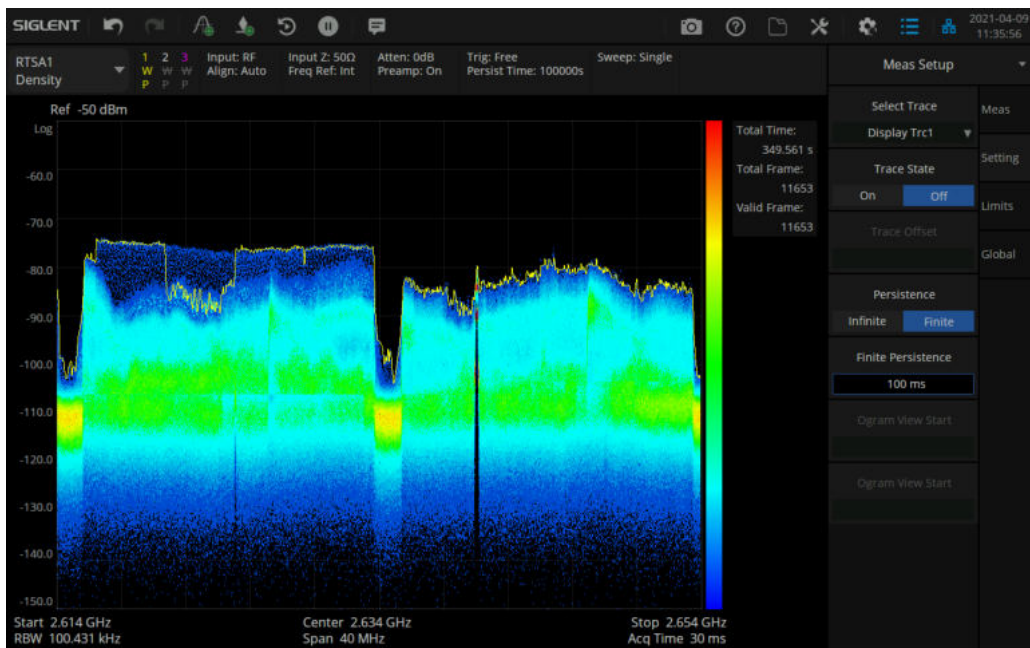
SIGLENT

2021-04-09
11:35:56

RTSA1
Density

1 2 3
W W W
P P P

Input: RF
Align: Auto

Input Z: 50Ω
Freq Ref: Int

Atten: 0dB
Preamp: On

Trig: Free
Persist Time: 100000s

Sweep: Single

Meas Setup

Ref -50 dBm

Log

-60.0

-70.0

-80.0

-90.0

-100.0

-110.0

-120.0

-130.0

-140.0

-150.0

Total Time:
349.561 s
Total Frame:
11653
Valid Frame:
11653

Start 2.614 GHz
RBW 100.431 kHz

Center 2.634 GHz
Span 40 MHz

Stop 2.654 GHz
Acq Time 30 ms

Select Trace
Display Trc1

Trace State
On Off

Trace Offset

Persistence
Infinite Finite

Finite Persistence
100 ms

Ogram View Start

Ogram View Start

Meas

Setting

Limits

Global